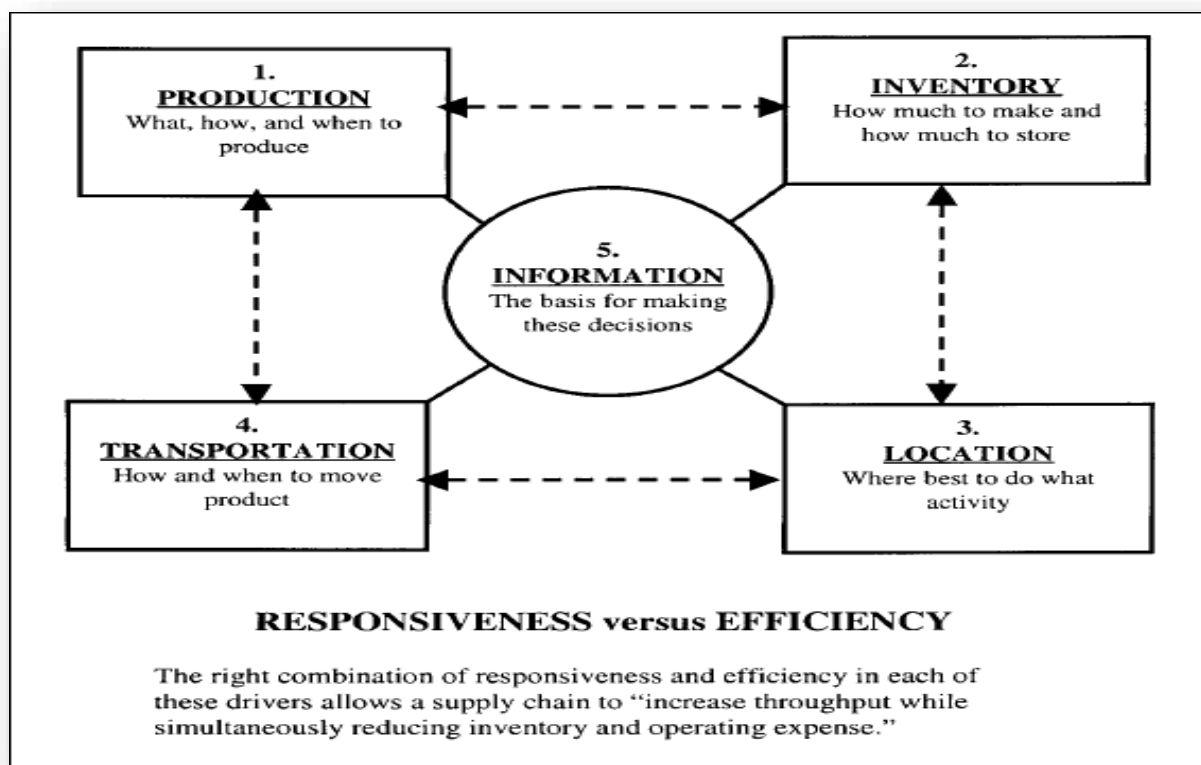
1.
PRODUCTION
What, how, and when to produce

2.
INVENTORY
How much to make and how much to store

5.
INFORMATION
The basis for making these decisions

4.
TRANSPORTATION
How and when to move product

3.
LOCATION
Where best to do what activity

RESPONSIVENESS versus EFFICIENCY

The right combination of responsiveness and efficiency in each of these drivers allows a supply chain to "increase throughput while simultaneously reducing inventory and operating expense."